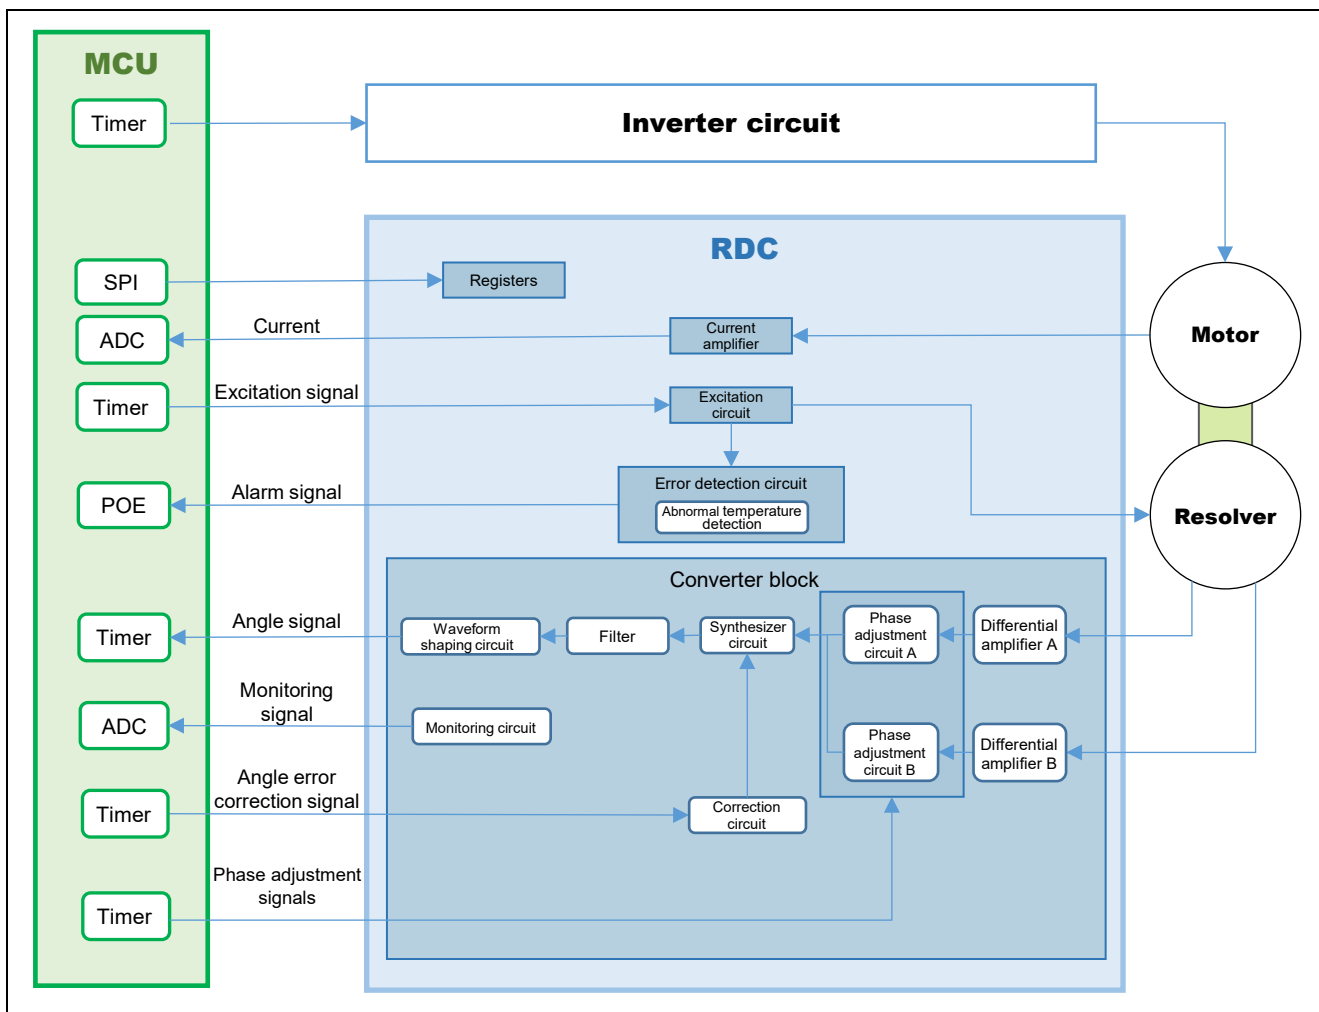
MCU

Timer

Inverter circuit

RDC

SPI

Registers

ADC

Current

Current amplifier

Motor

Timer

Excitation signal

Excitation circuit

Error detection circuit

Abnormal temperature detection

POE

Alarm signal

Resolver

Converter block

Timer

Angle signal

Waveform shaping circuit

Filter

Synthesizer circuit

Phase adjustment circuit A

Differential amplifier A

Monitoring signal

ADC

Monitoring circuit

Phase adjustment circuit B

Differential amplifier B

Angle error correction signal

Timer

Correction circuit

Phase adjustment signals

Timer